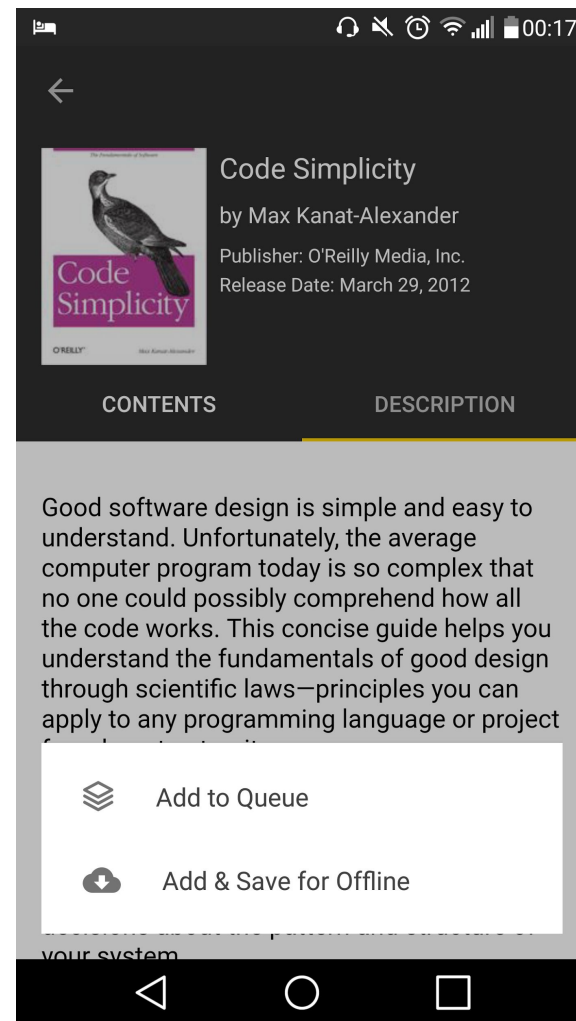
00:17

The Fundamentals of Software

Code Simplicity

O'REILLY

Max Kanat-Alexander

Code Simplicity

by Max Kanat-Alexander

Publisher: O'Reilly Media, Inc.

Release Date: March 29, 2012

CONTENTS

DESCRIPTION

Good software design is simple and easy to understand. Unfortunately, the average computer program today is so complex that no one could possibly comprehend how all the code works. This concise guide helps you understand the fundamentals of good design through scientific laws—principles you can apply to any programming language or project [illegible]

Add to Queue

Add & Save for Offline

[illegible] your system.